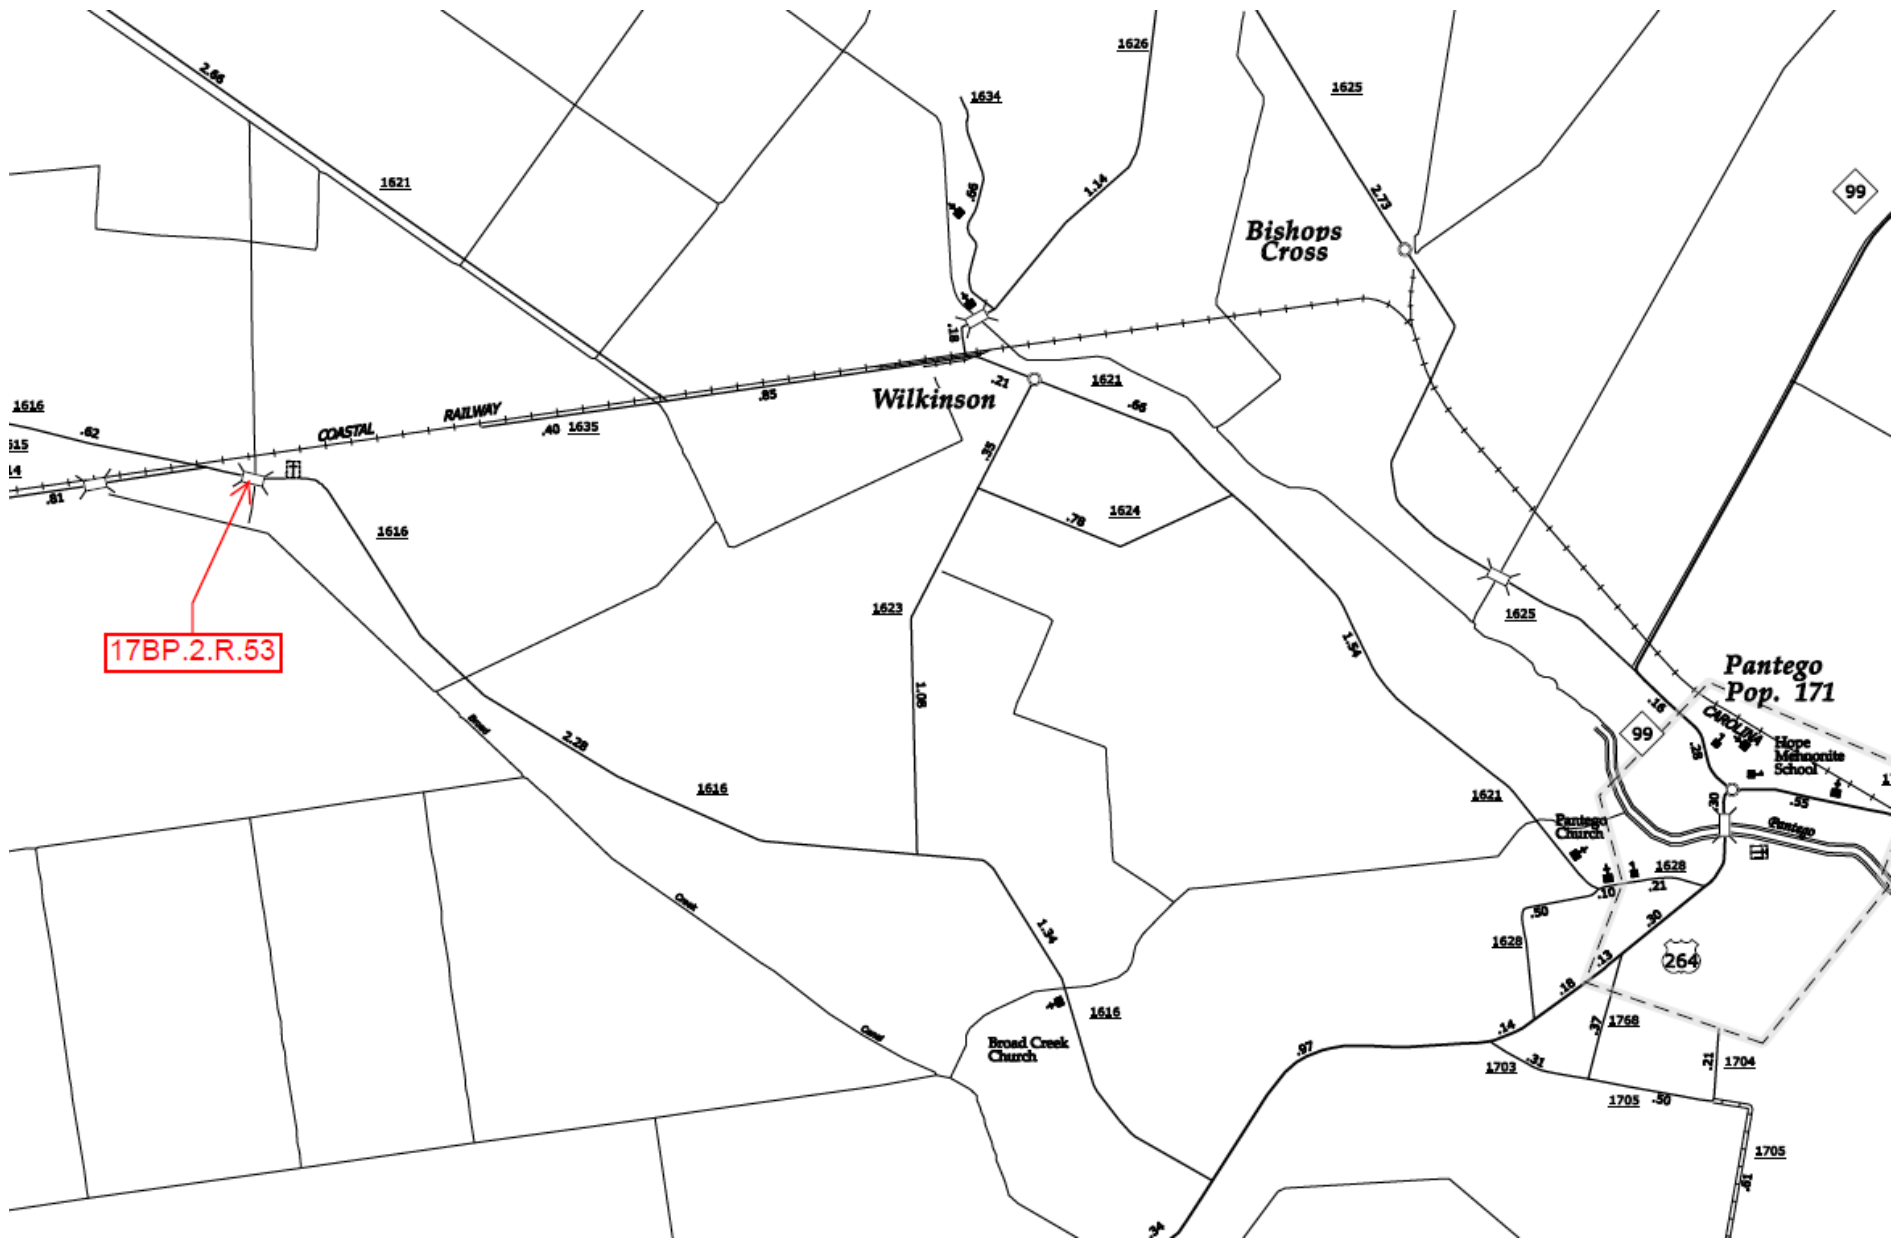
1626
1634
1625
2.66
1621
.56
1.14
2.73
99
Bishops Cross
.18
Wilkinson
.21
1621
.66
.85
1616
.62
COASTAL
RAILWAY
.40
1635
615
14
.81
1616
.35
.78
1624
17BP.2.R.53
1623
1625
1.54
Pantego Pop. 171
1.08
Broad
2.28
.16
CAROLINA
99
.28
Hope Mennonite School
1616
1621
.30
.55
Pantego
Pantego Church
1628
.10
.21
.50
.30
Coast
1.34
1628
264
.13
.18
1616
Broad Creek Church
.14
.37
1768
Coast
.97
1703
.31
.21
1704
1705
.50
1705
.61
.34